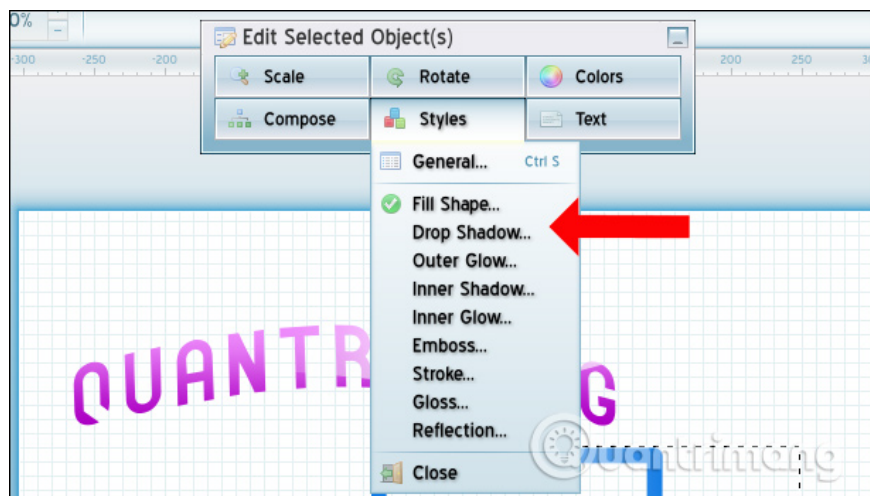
0%

-300 -250 -200 200 250 30

Edit Selected Object(s)

Scale
Rotate
Colors
Compose
Styles
Text

General... Ctrl S
Fill Shape...
Drop Shadow...
Outer Glow...
Inner Shadow...
Inner Glow...
Emboss...
Stroke...
Gloss...
Reflection...
Close

QUANTR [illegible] G

uantrimang